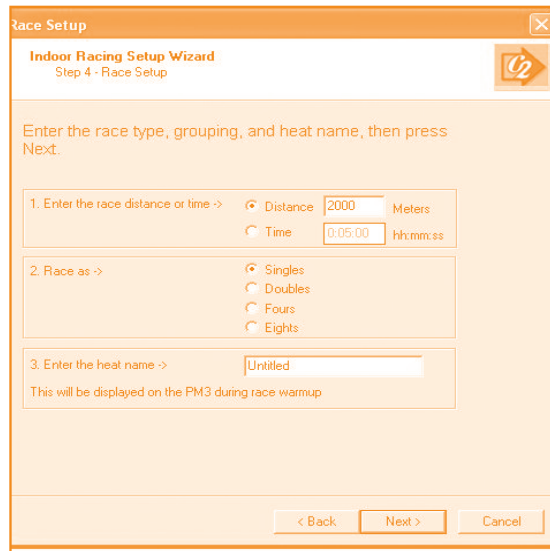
Race Setup

Indoor Racing Setup Wizard
Step 4 - Race Setup

C2

Enter the race type, grouping, and heat name, then press Next.

1. Enter the race distance or time ->
Distance 2000 Meters
Time 0:05:00 hh:mm:ss

2. Race as ->
Singles
Doubles
Fours
Eights

3. Enter the heat name -> Untitled
This will be displayed on the PM3 during race warmup.

< Back
Next >
Cancel